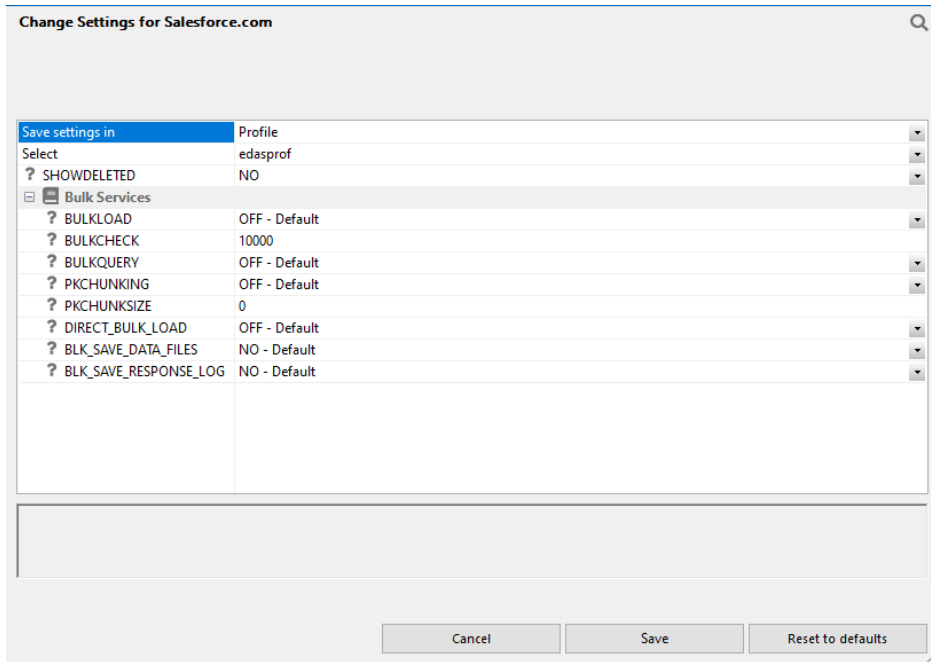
Change Settings for Salesforce.com

| Save settings in | Profile |
|---|---|
| Select | edasprof |
| ? SHOWDELETED | NO |
| Bulk Services | |
| ? BULKLOAD | OFF - Default |
| ? BULKCHECK | 10000 |
| ? BULKQUERY | OFF - Default |
| ? PKCHUNKING | OFF - Default |
| ? PKCHUNKSIZE | 0 |
| ? DIRECT_BULK_LOAD | OFF - Default |
| ? BLK_SAVE_DATA_FILES | NO - Default |
| ? BLK_SAVE_RESPONSE_LOG | NO - Default |

Cancel
Save
Reset to defaults